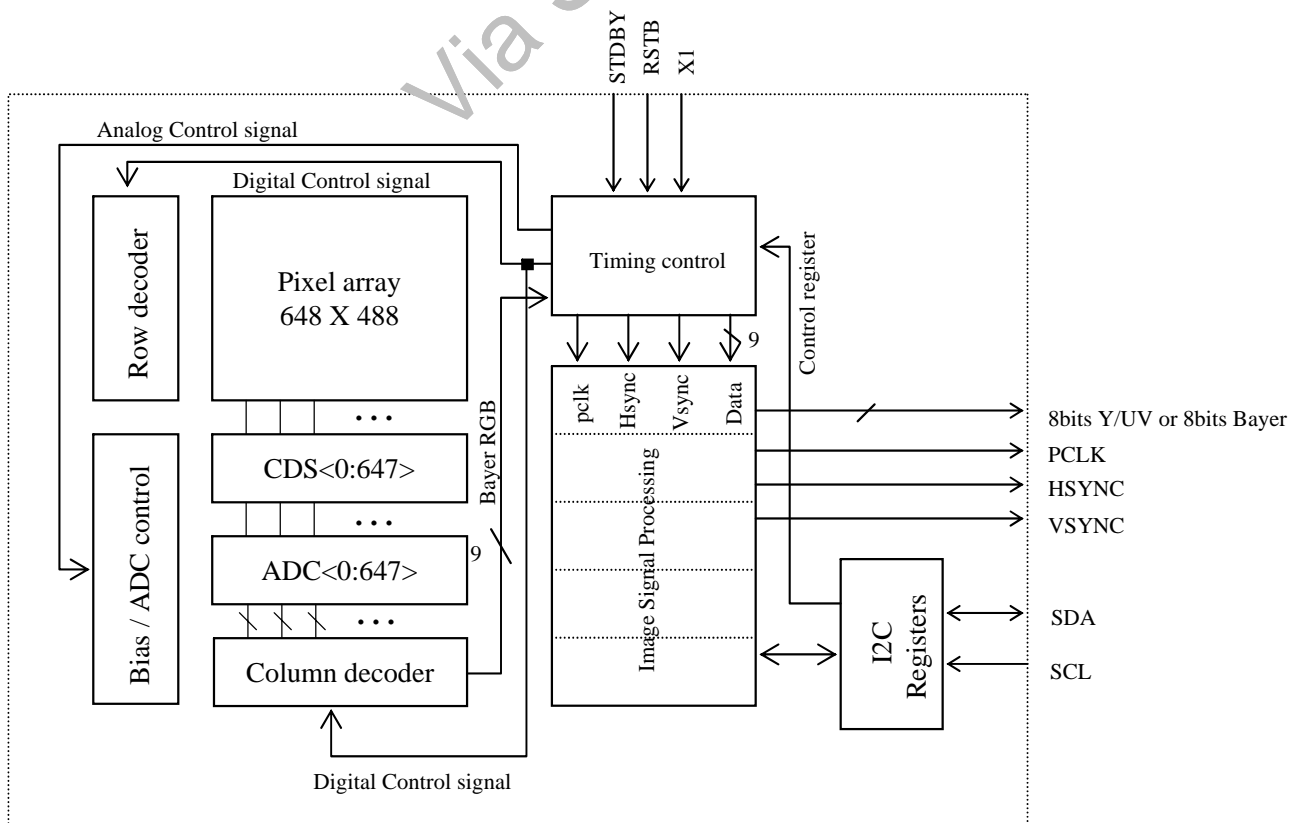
Via

STDBY
RSTB
X1

Analog Control signal

Digital Control signal

Row decoder

Pixel array
648 X 488

Timing control

Control register

9

pclk
Hsync
Vsync
Data

Bayer RGB

• • •

CDS<0:647>

• • •

ADC<0:647>

9

• • •

Bias / ADC control

Column decoder

Image Signal Processing

8bits Y/UV or 8bits Bayer
PCLK
HSYNC
VSYNC

I2C
Registers

SDA

SCL

Digital Control signal